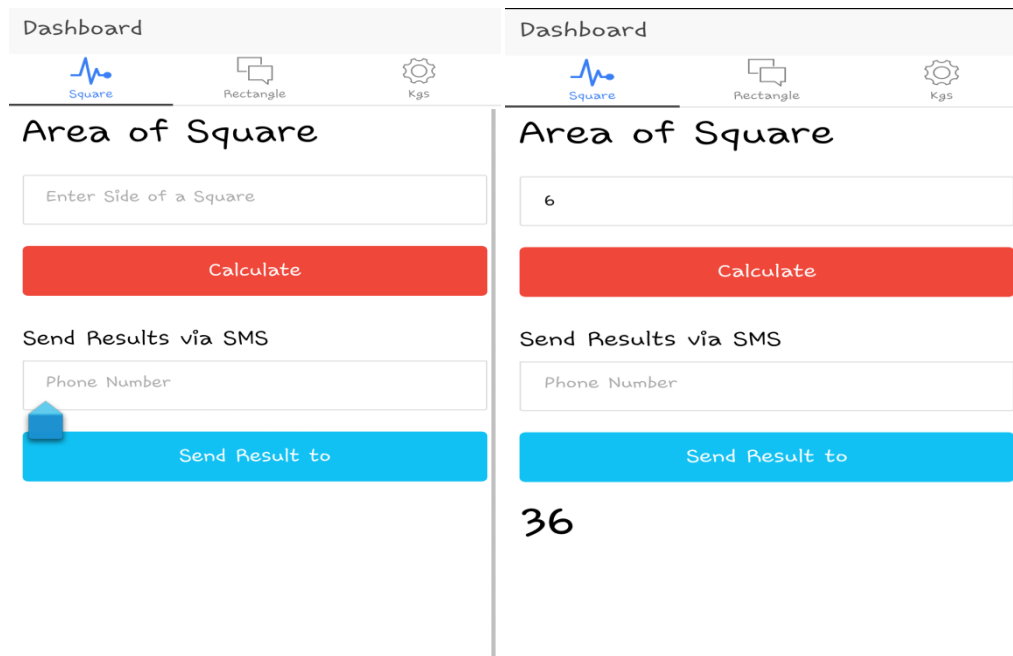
Dashboard

Square Rectangle Kgs

Area of Square

Enter Side of a Square

Calculate

Send Results via SMS

Phone Number

Send Result to

Dashboard

Square Rectangle Kgs

Area of Square

6

Calculate

Send Results via SMS

Phone Number

Send Result to

36